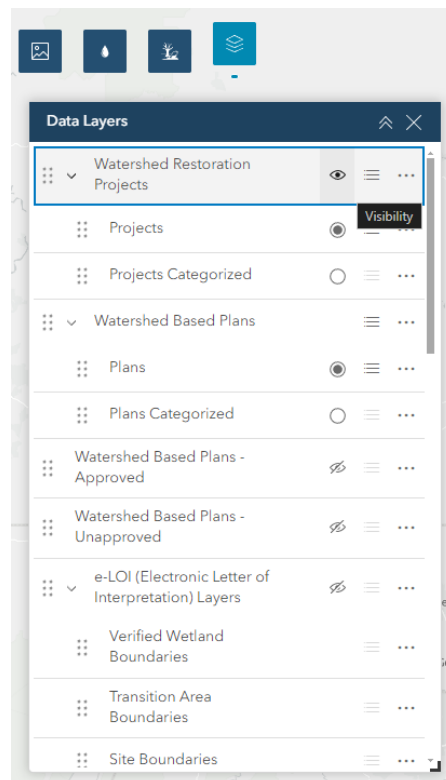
Data Layers

Watershed Restoration Projects

Visibility

Projects

Projects Categorized

Watershed Based Plans

Plans

Plans Categorized

Watershed Based Plans - Approved

Watershed Based Plans - Unapproved

e-LOI (Electronic Letter of Interpretation) Layers

Verified Wetland Boundaries

Transition Area Boundaries

Site Boundaries